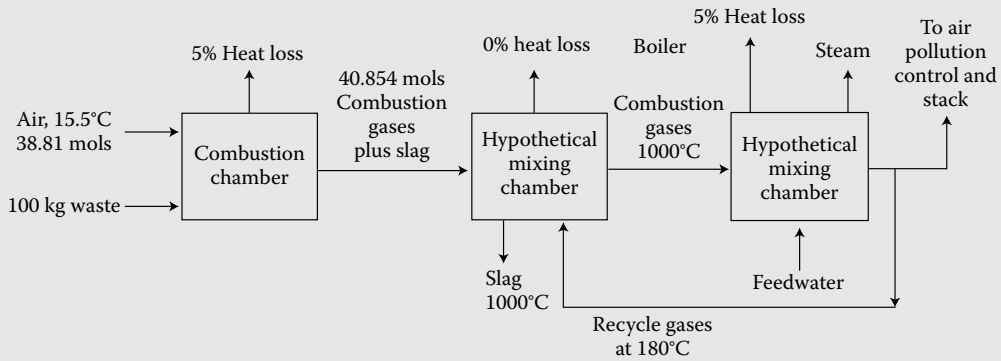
5% Heat loss

Air, 15.5°C
38.81 mols

100 kg waste

Combustion chamber

40.854 mols
Combustion gases plus slag

0% heat loss

Hypothetical mixing chamber

Slag
1000°C

Boiler

Combustion gases
1000°C

5% Heat loss

Steam

Hypothetical mixing chamber

Feedwater

To air pollution control and stack

Recycle gases at 180°C